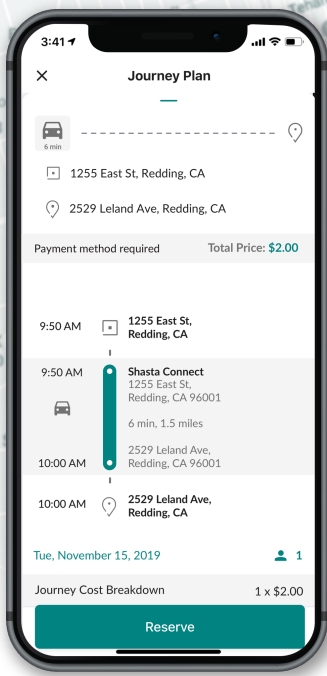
3:41

×

Journey Plan

6 min

1255 East St, Redding, CA

2529 Leland Ave, Redding, CA

Payment method required

Total Price: $2.00

9:50 AM

1255 East St, Redding, CA

9:50 AM

Shasta Connect
1255 East St, Redding, CA 96001

6 min, 1.5 miles

2529 Leland Ave, Redding, CA 96001

10:00 AM

10:00 AM

2529 Leland Ave, Redding, CA

Tue, November 15, 2019

1

Journey Cost Breakdown

1 x $2.00

Reserve